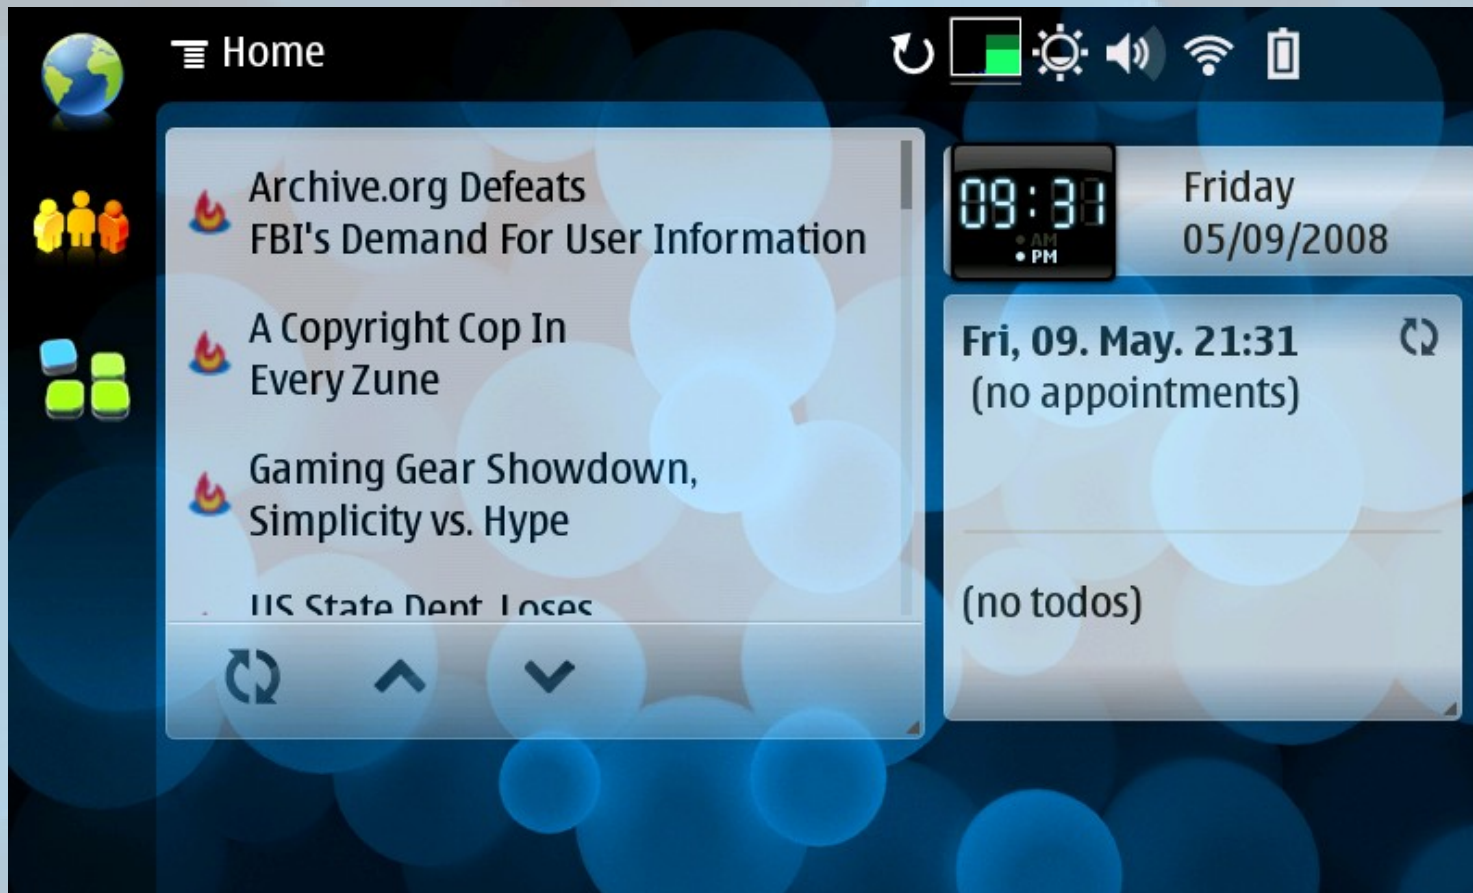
Home

Archive.org Defeats FBI's Demand For User Information

A Copyright Cop In Every Zune

Gaming Gear Showdown, Simplicity vs. Hype

US State Dept. Loses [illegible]

09:31
AM
PM

Friday
05/09/2008

Fri, 09. May. 21:31
(no appointments)

(no todos)